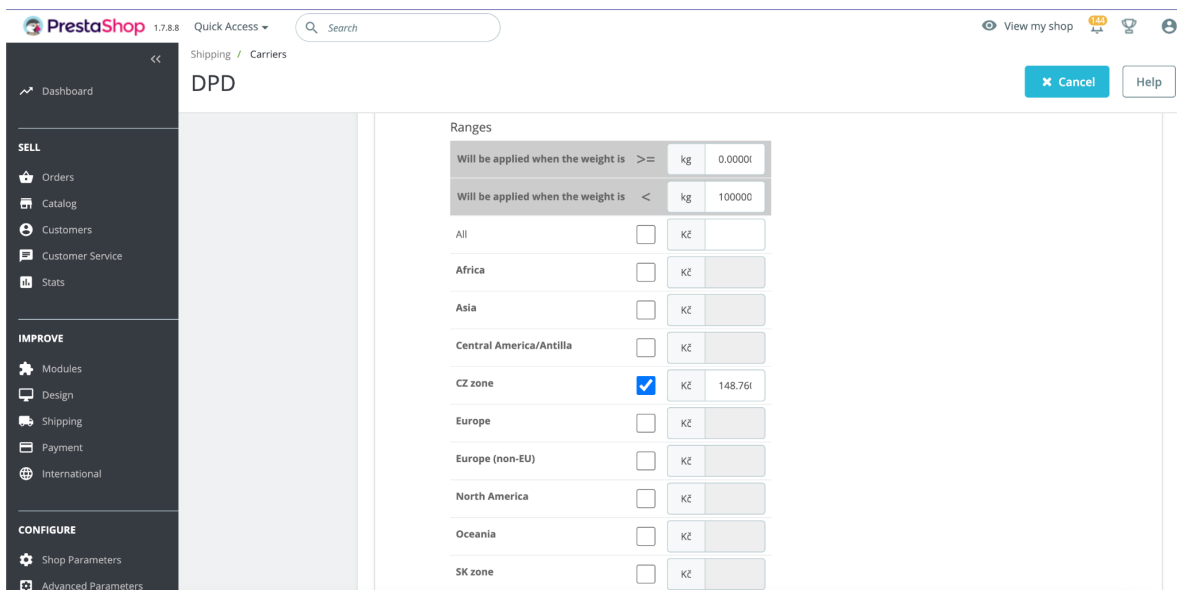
PrestaShop 1.7.8.8 Quick Access ▾ Search

View my shop 144

«

Dashboard

SELL

Orders

Catalog

Customers

Customer Service

Stats

IMPROVE

Modules

Design

Shipping

Payment

International

CONFIGURE

Shop Parameters

Advanced Parameters

Shipping / Carriers

DPD

✖ Cancel Help

Ranges

| | | | |
|---|---|---|---|
| Will be applied when the weight is | >= | kg | 0.0000( |
| Will be applied when the weight is | < | kg | 100000 |
| All | | Kč | |
| Africa | | Kč | |
| Asia | | Kč | |
| Central America/Antilla | | Kč | |
| CZ zone | ✓ | Kč | 148.76( |
| Europe | | Kč | |
| Europe (non-EU) | | Kč | |
| North America | | Kč | |
| Oceania | | Kč | |
| SK zone | | Kč | |